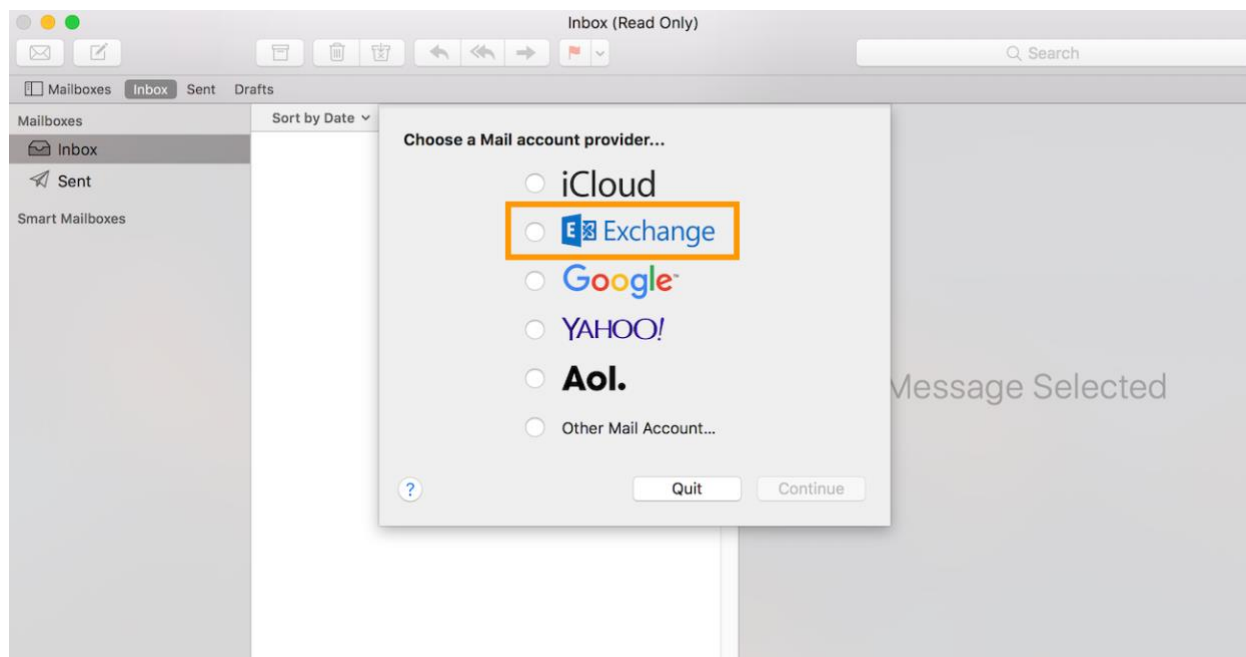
Inbox (Read Only)

Search

Mailboxes Inbox Sent Drafts

Mailboxes

Inbox

Sent

Smart Mailboxes

Sort by Date

Choose a Mail account provider...

iCloud

Exchange

Google

YAHOO!

Aol.

Other Mail Account...

?

Quit

Continue

Message Selected